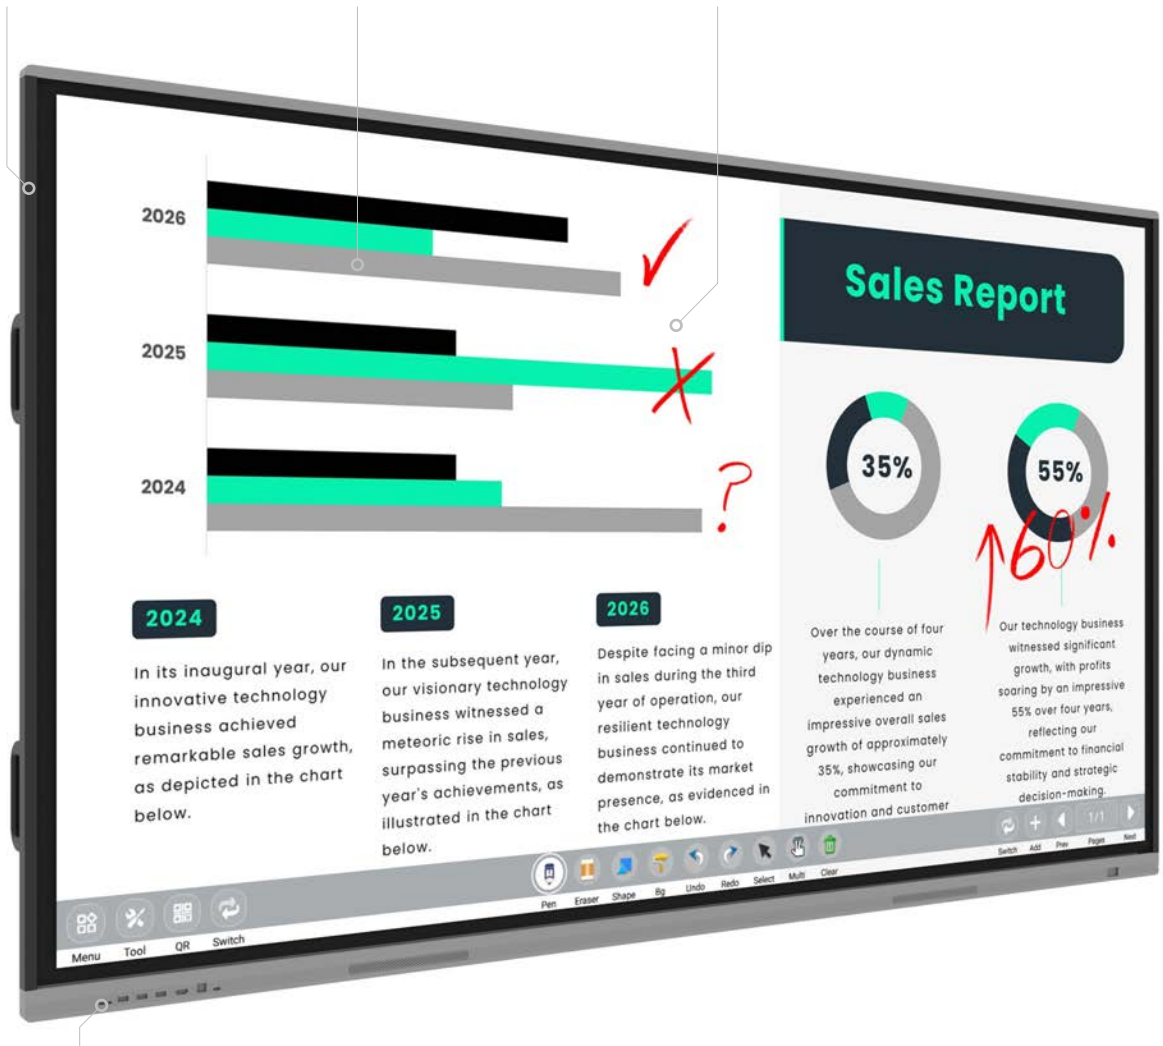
2026

2025

2024

Sales Report

35%

55%

↑60%

2024

In its inaugural year, our innovative technology business achieved remarkable sales growth, as depicted in the chart below.

2025

In the subsequent year, our visionary technology business witnessed a meteoric rise in sales, surpassing the previous year's achievements, as illustrated in the chart below.

2026

Despite facing a minor dip in sales during the third year of operation, our resilient technology business continued to demonstrate its market presence, as evidenced in the chart below.

Over the course of four years, our dynamic technology business experienced an impressive overall sales growth of approximately 35%, showcasing our commitment to innovation and customer

Our technology business witnessed significant growth, with profits soaring by an impressive 55% over four years, reflecting our commitment to financial stability and strategic decision-making.

Switch Add Prev 1/1 Pages Next

Pen Eraser Shape Bg Undo Redo Select Multi Clear

Menu Tool QR Switch